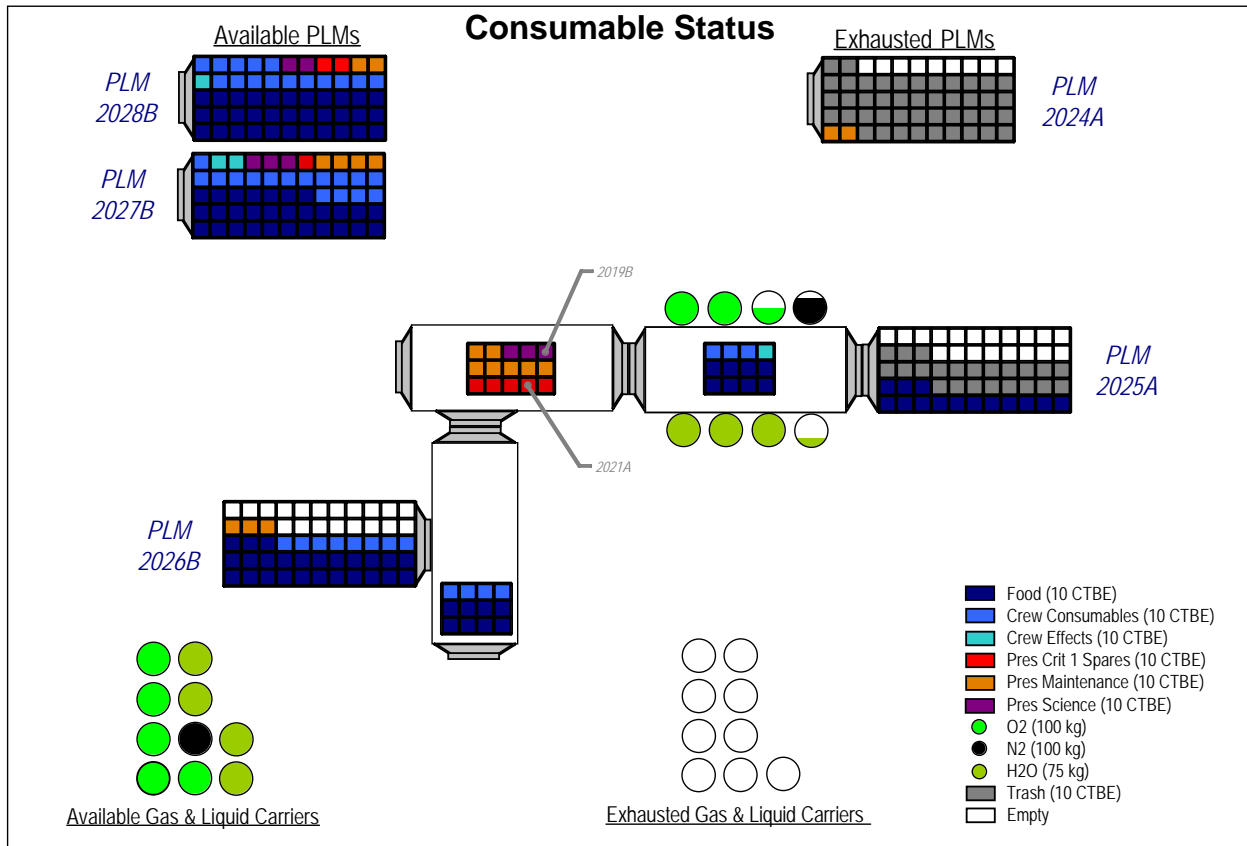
Consumable Status

Available PLMs

PLM 2028B

PLM 2027B

Exhausted PLMs

PLM 2024A

2019B

2021A

PLM 2025A

PLM 2026B

Food (10 CTBE)
Crew Consumables (10 CTBE)
Crew Effects (10 CTBE)
Pres Crit 1 Spares (10 CTBE)
Pres Maintenance (10 CTBE)
Pres Science (10 CTBE)
O2 (100 kg)
N2 (100 kg)
H2O (75 kg)
Trash (10 CTBE)
Empty

Available Gas & Liquid Carriers

Exhausted Gas & Liquid Carriers